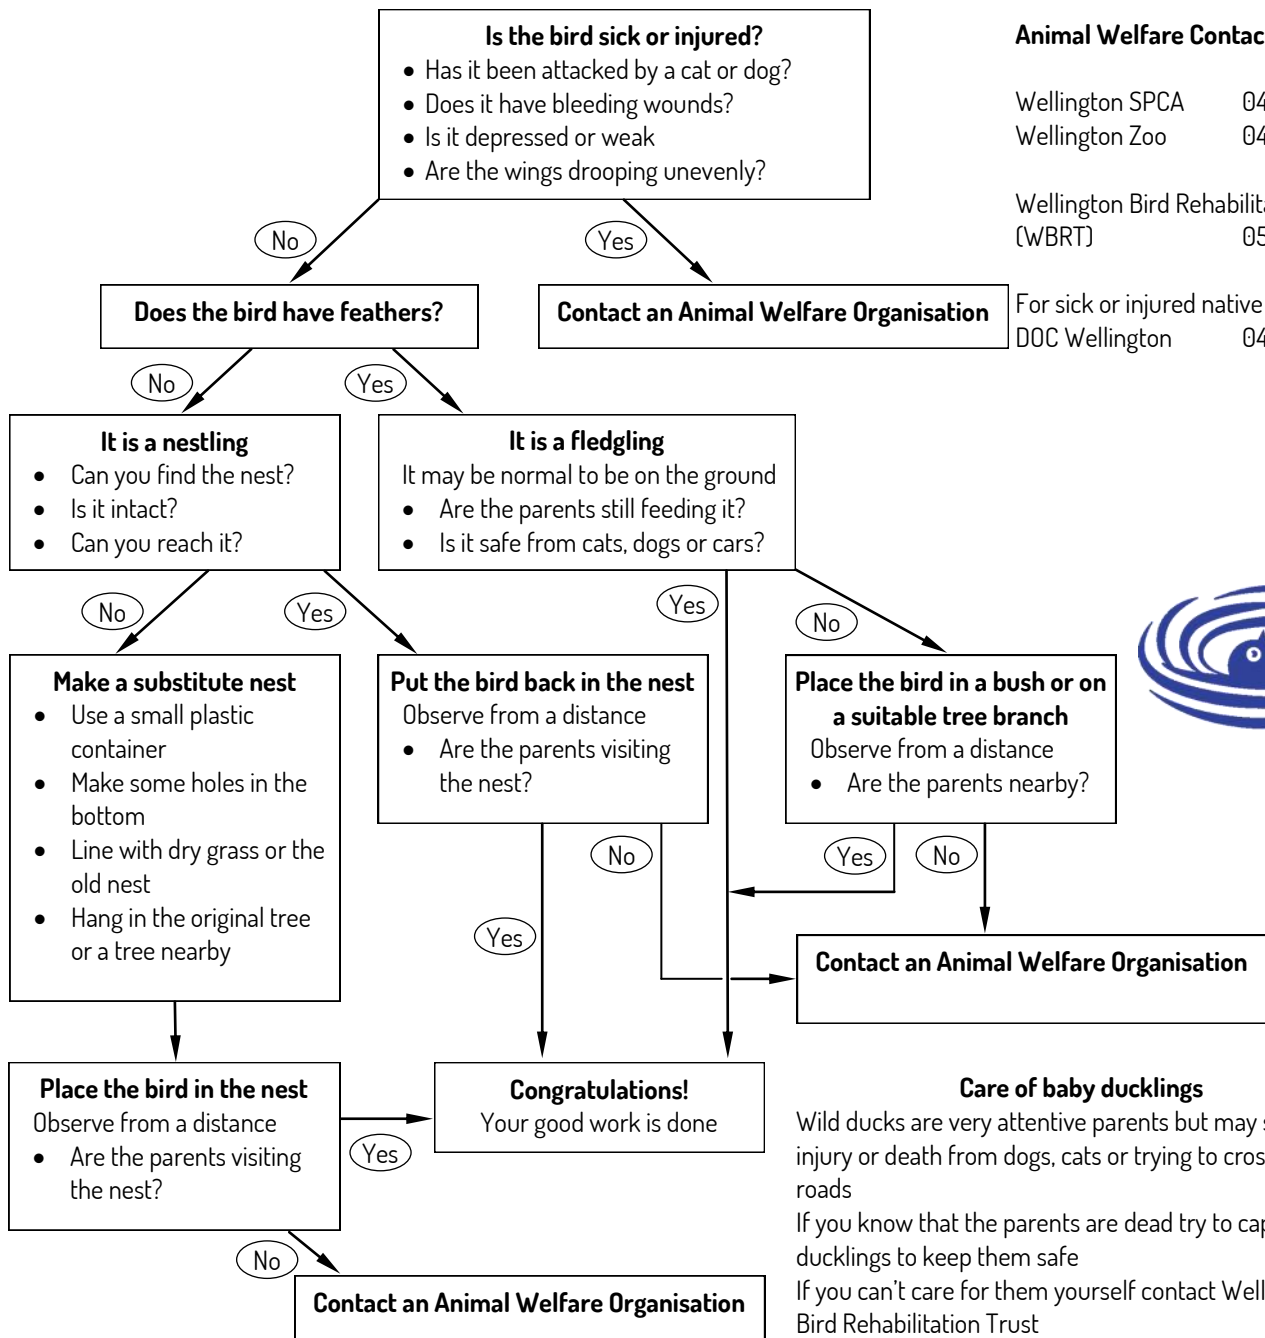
**Is the bird sick or injured?**
- Has it been attacked by a cat or dog?
- Does it have bleeding wounds?
- Is it depressed or weak
- Are the wings drooping unevenly?

No

Yes

**Contact an Animal Welfare Organisation**

**Does the bird have feathers?**

No

Yes

**It is a nestling**
- Can you find the nest?
- Is it intact?
- Can you reach it?

**It is a fledgling**
It may be normal to be on the ground
- Are the parents still feeding it?
- Is it safe from cats, dogs or cars?

No

Yes

Yes

No

**Make a substitute nest**
- Use a small plastic container
- Make some holes in the bottom
- Line with dry grass or the old nest
- Hang in the original tree or a tree nearby

**Put the bird back in the nest**
Observe from a distance
- Are the parents visiting the nest?

**Place the bird in a bush or on a suitable tree branch**
Observe from a distance
- Are the parents nearby?

No

Yes

Yes

No

**Contact an Animal Welfare Organisation**

**Place the bird in the nest**
Observe from a distance
- Are the parents visiting the nest?

Yes

**Congratulations!**
Your good work is done

No

**Contact an Animal Welfare Organisation**

**Animal Welfare Contac**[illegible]

Wellington SPCA 04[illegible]
Wellington Zoo 04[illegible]

Wellington Bird Rehabilit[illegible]
(WBRT) 05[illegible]

For sick or injured native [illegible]
DOC Wellington 04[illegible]

**Care of baby ducklings**
Wild ducks are very attentive parents but may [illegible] injury or death from dogs, cats or trying to cros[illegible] roads
If you know that the parents are dead try to cap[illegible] ducklings to keep them safe
If you can't care for them yourself contact Well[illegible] Bird Rehabilitation Trust